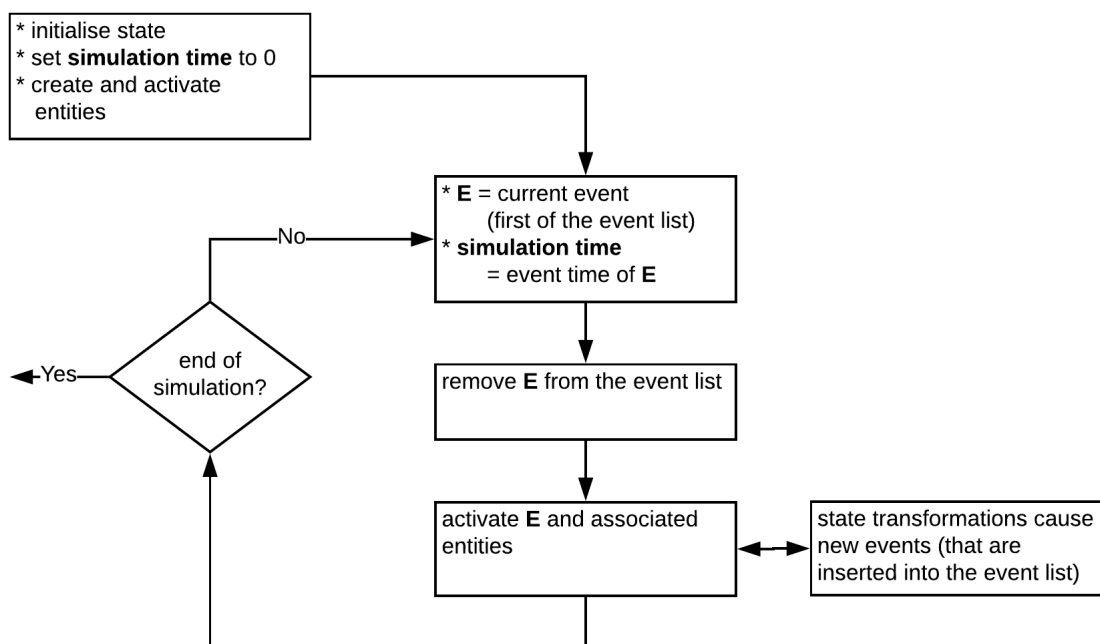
* initialise state
* set **simulation time** to 0
* create and activate entities

* **E** = current event (first of the event list)
* **simulation time** = event time of **E**

No

end of simulation?

Yes

remove **E** from the event list

activate **E** and associated entities

state transformations cause new events (that are inserted into the event list)